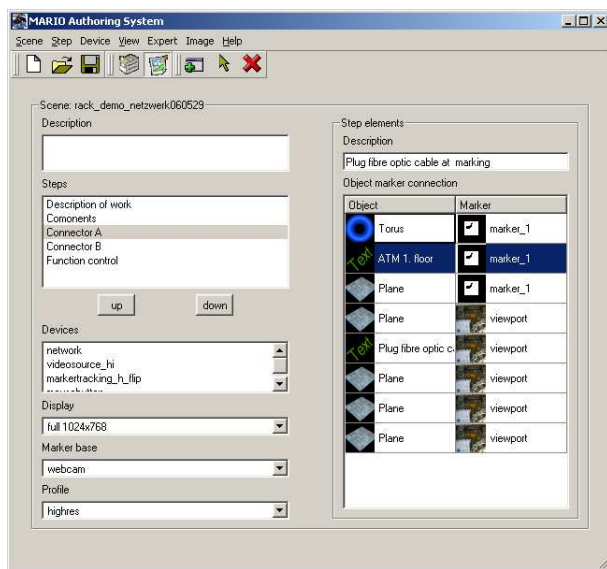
MARIO Authoring System

Scene Step Device View Expert Image Help

Scene: rack_demo_netzwerk060529

Description

Steps

Description of work
Comonents
Connector A
Connector B
Function control

up

down

Devices

network
videosource_hi
markertracking_h_flip
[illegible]

Display

full 1024x768

Marker base

webcam

Profile

highres

Step elements

Description

Plug fibre optic cable at marking

Object marker connection

| Object | Marker |
|---|---|
| Torus | marker_1 |
| Text ATM 1. floor | marker_1 |
| Plane | marker_1 |
| Plane | viewport |
| Text Plug fibre optic c | viewport |
| Plane | viewport |
| Plane | viewport |
| Plane | viewport |